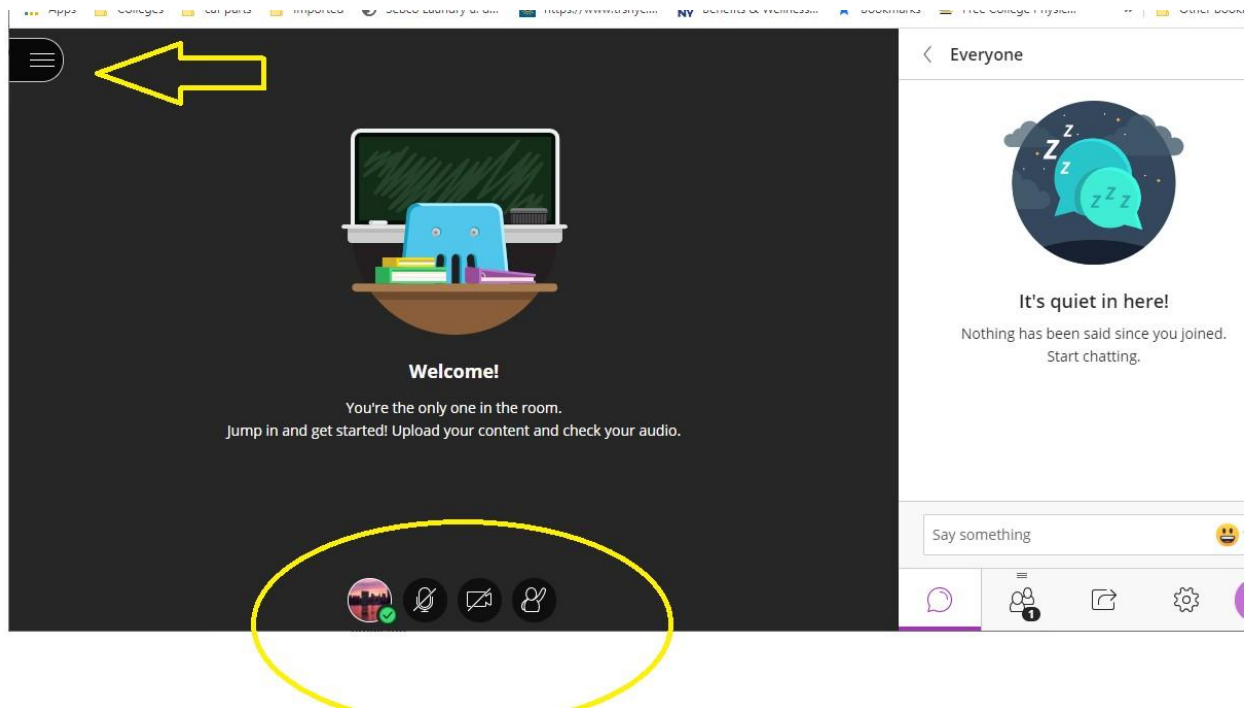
Apps Colleges car parts Imported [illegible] https://www.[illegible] Benefits & Wellness... Bookmarks Free College Physic... » Other bookm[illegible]

Everyone

It's quiet in here!

Nothing has been said since you joined. Start chatting.

Welcome!

You're the only one in the room.
Jump in and get started! Upload your content and check your audio.

Say something

1